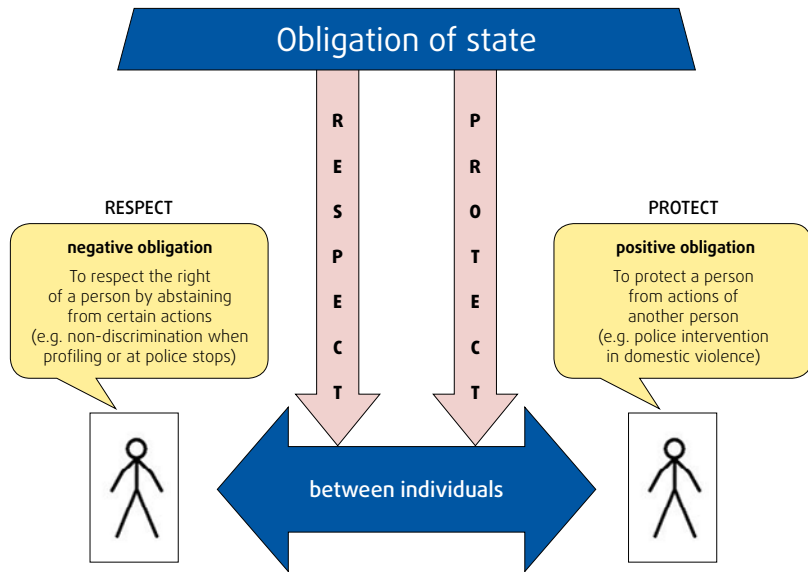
Obligation of state

RESPECT

PROTECT

RESPECT

negative obligation

To respect the right of a person by abstaining from certain actions (e.g. non-discrimination when profiling or at police stops)

PROTECT

positive obligation

To protect a person from actions of another person (e.g. police intervention in domestic violence)

between individuals